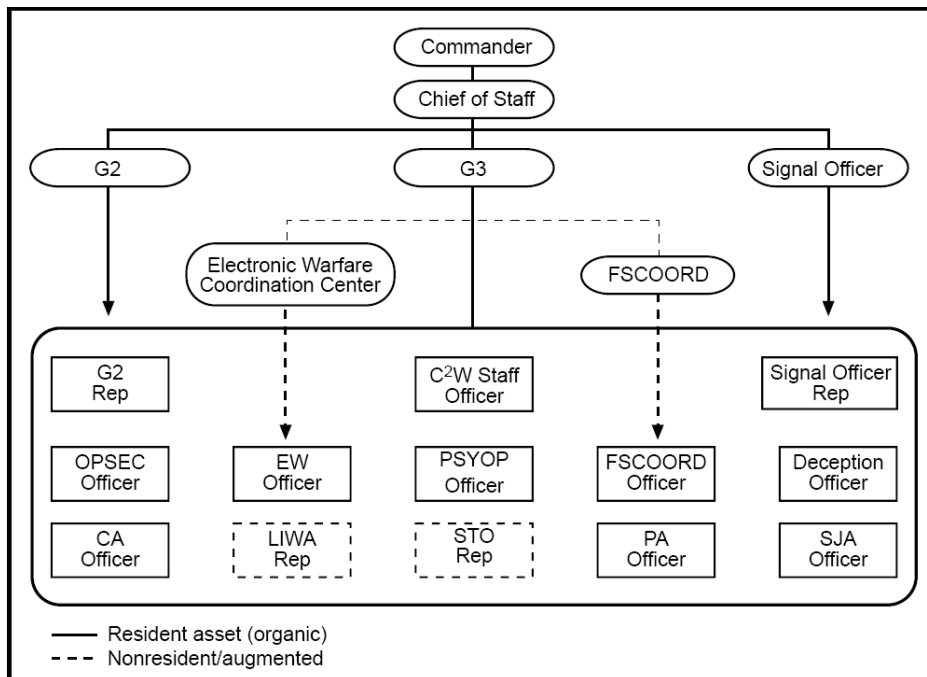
Commander

Chief of Staff

G2

G3

Signal Officer

Electronic Warfare Coordination Center

FSCOORD

G2 Rep

$C^2W$ Staff Officer

Signal Officer Rep

OPSEC Officer

EW Officer

PSYOP Officer

FSCOORD Officer

Deception Officer

CA Officer

LIWA Rep

STO Rep

PA Officer

SJA Officer

Resident asset (organic)
Nonresident/augmented